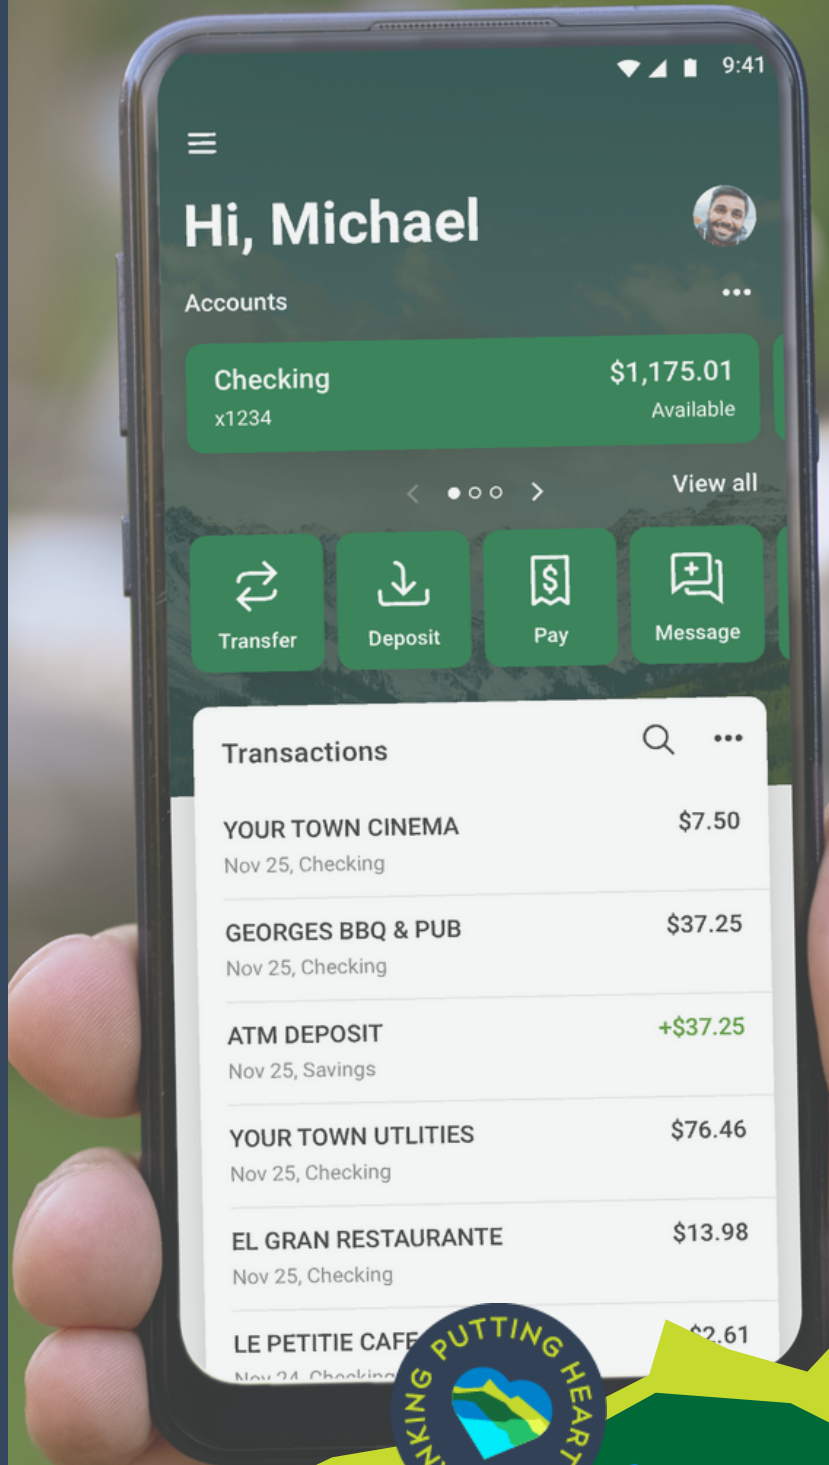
9:41

Hi, Michael

Accounts

...

Checking
x1234

$1,175.01
Available

View all

Transfer

Deposit

Pay

Message

Transactions

YOUR TOWN CINEMA
Nov 25, Checking
$7.50

GEORGES BBQ & PUB
Nov 25, Checking
$37.25

ATM DEPOSIT
Nov 25, Savings
+$37.25

YOUR TOWN UTLITIES
Nov 25, Checking
$76.46

EL GRAN RESTAURANTE
Nov 25, Checking
$13.98

LE PETITIE CAFE
Nov 24, Checking
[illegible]2.61

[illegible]KING PUTTING HEART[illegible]